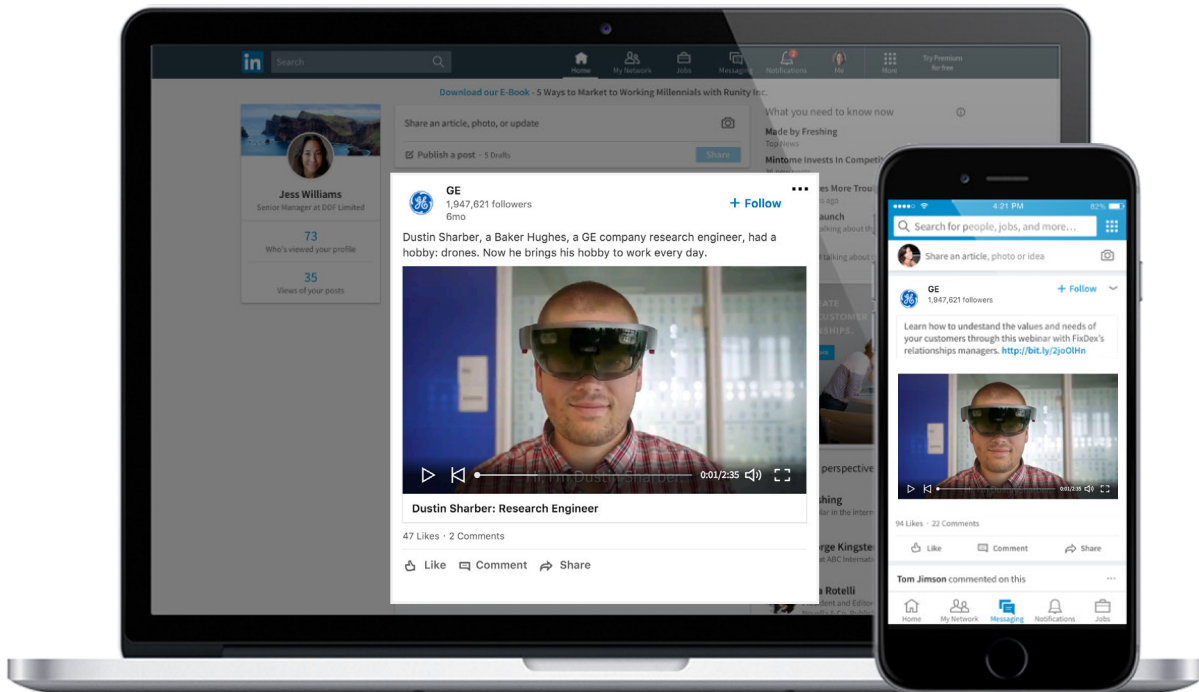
in Search

Home My Network Jobs Messaging Notifications Me More Try Premium for free

Download our E-Book - 5 Ways to Market to Working Millennials with Runity Inc.

Jess Williams
Senior Manager at DDF Limited

73
Who's viewed your profile

35
Views of your posts

Share an article, photo, or update

Publish a post · 5 Drafts

Share

What you need to know now

Made by Freshing
Top News

Mintome Invests In Competi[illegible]

GE
1,947,621 followers
6mo

+ Follow

Dustin Sharber, a Baker Hughes, a GE company research engineer, had a hobby: drones. Now he brings his hobby to work every day.

0:01/2:35

Dustin Sharber: Research Engineer

47 Likes · 2 Comments

Like Comment Share

4:21 PM 82%

Search for people, jobs, and more...

Share an article, photo or idea

GE
1,947,621 followers

+ Follow

Learn how to undestand the values and needs of your customers through this webinar with FixDex's relationships managers. http://bit.ly/2joOlHn

0:01/2:35

94 Likes · 22 Comments

Like Comment Share

Tom Jimson commented on this

Home My Network Messaging Notifications Jobs